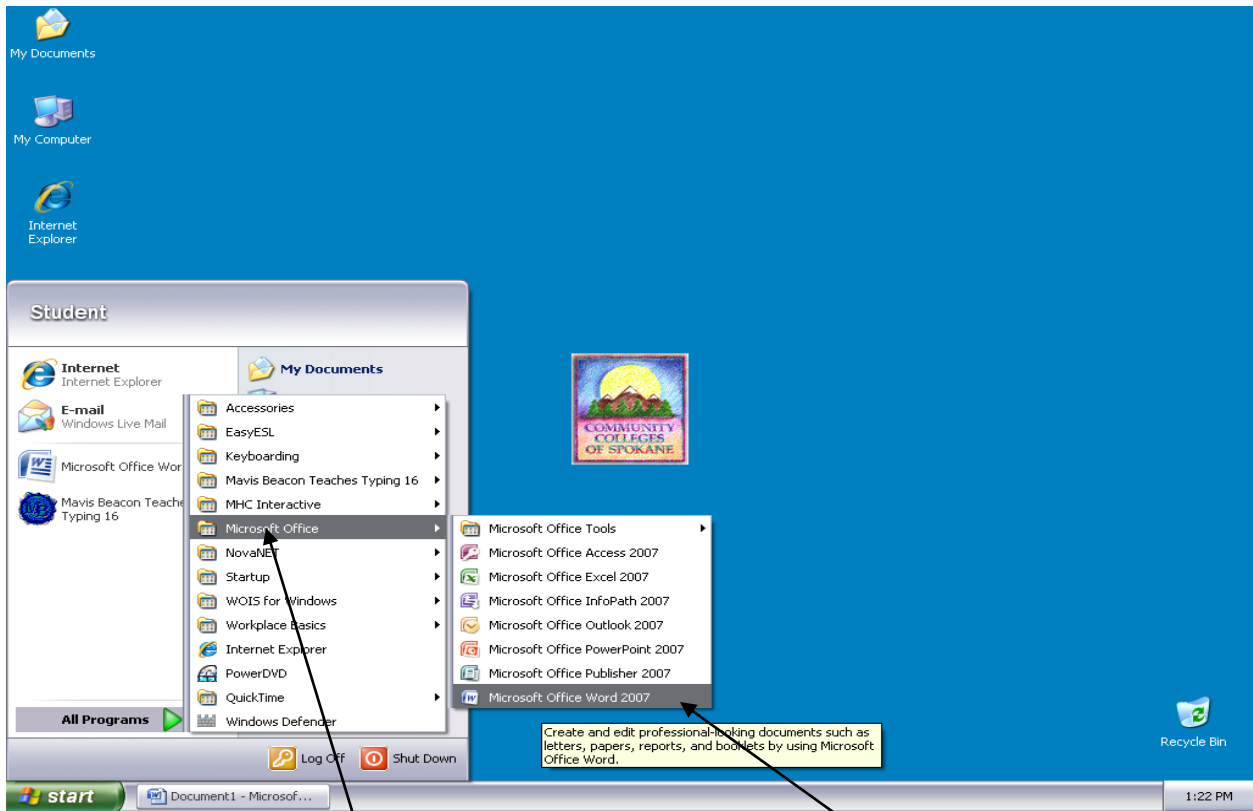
My Documents

My Computer

Internet Explorer

Student

Internet
Internet Explorer

E-mail
Windows Live Mail

Microsoft Office Wor

Mavis Beacon Teache
Typing 16

My Documents

All Programs

Accessories
EasyESL
Keyboarding
Mavis Beacon Teaches Typing 16
MHC Interactive
Microsoft Office
NovaNET
Startup
WOIS for Windows
Workplace Basics
Internet Explorer
PowerDVD
QuickTime
Windows Defender

Microsoft Office Tools
Microsoft Office Access 2007
Microsoft Office Excel 2007
Microsoft Office InfoPath 2007
Microsoft Office Outlook 2007
Microsoft Office PowerPoint 2007
Microsoft Office Publisher 2007
Microsoft Office Word 2007

Create and edit professional-looking documents such as letters, papers, reports, and booklets by using Microsoft Office Word.

COMMUNITY COLLEGES OF SPOKANE

Log Off
Shut Down

Recycle Bin

start
Document1 - Microsof...
1:22 PM